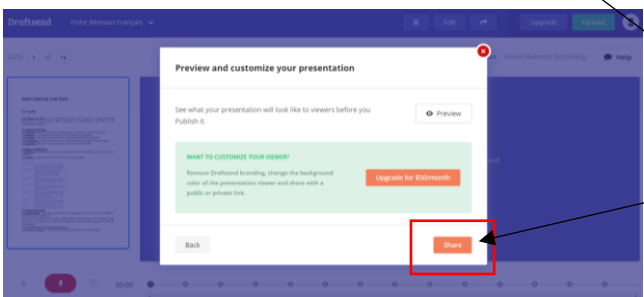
Draftsend Fiche Révision Français

Edit Upgrade Upload

Help

Preview and customize your presentation

See what your presentation will look like to viewers before you Publish it.

Preview

WANT TO CUSTOMIZE YOUR VIEWER?

Remove Draftsend branding, change the background color of the presentation viewer and share with a public or private link.

Upgrade for $50/month

Back

Share

00:00